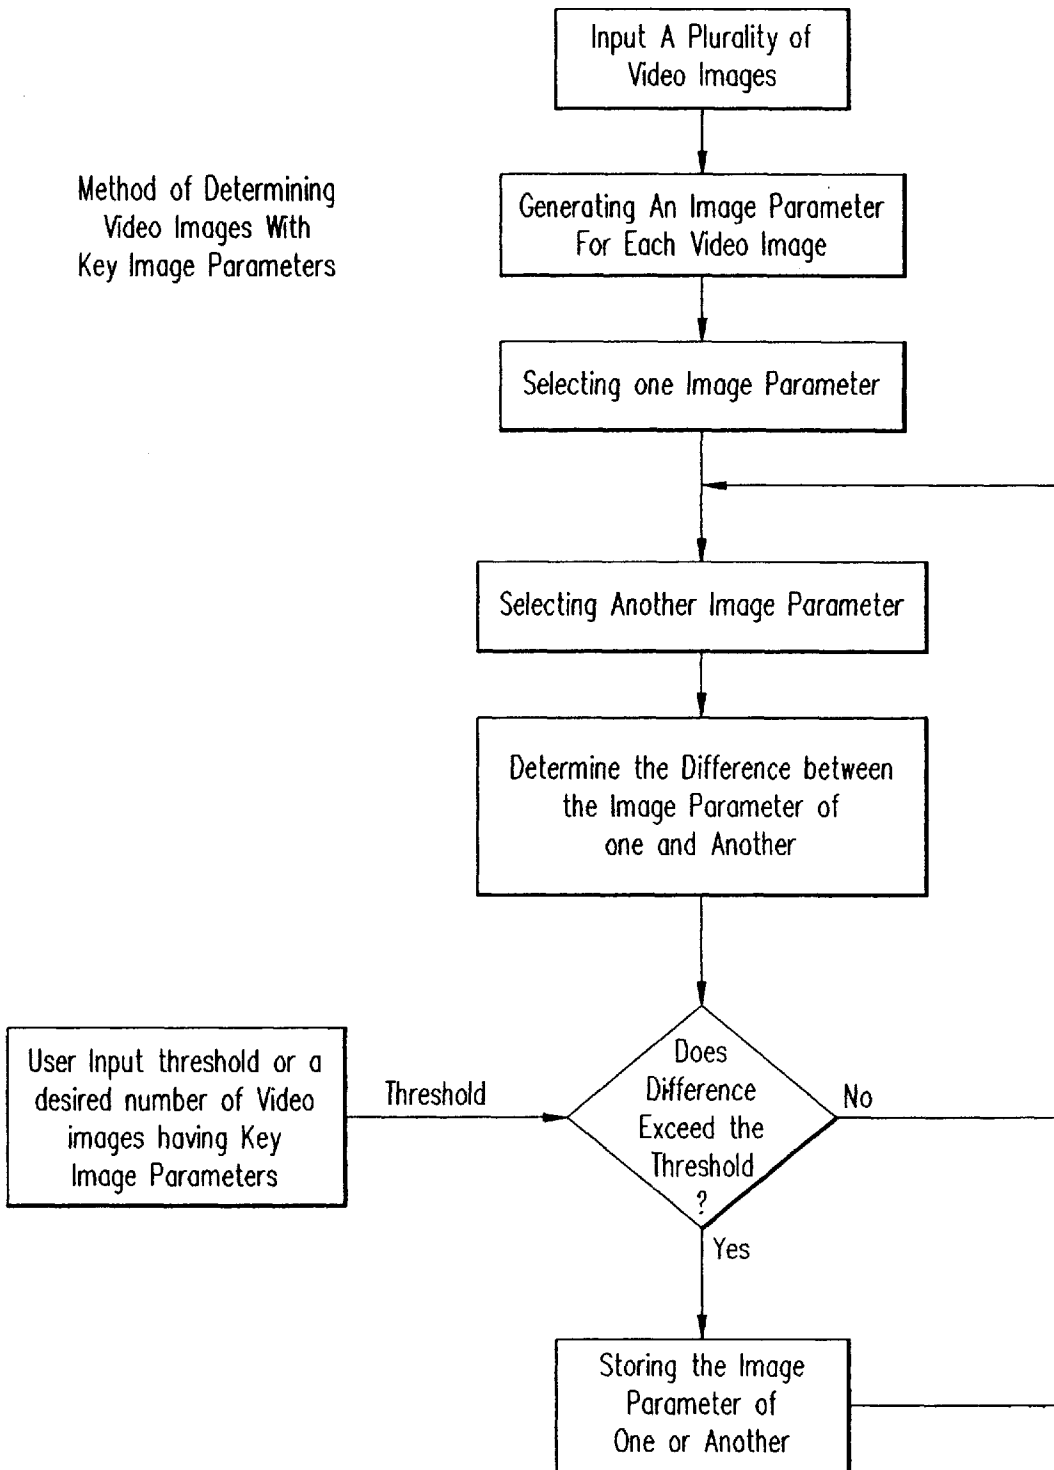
Method of Determining Video Images With Key Image Parameters

Input A Plurality of Video Images

Generating An Image Parameter For Each Video Image

Selecting one Image Parameter

Selecting Another Image Parameter

Determine the Difference between the Image Parameter of one and Another

User Input threshold or a desired number of Video images having Key Image Parameters

Threshold

Does Difference Exceed the Threshold ?

No

Yes

Storing the Image Parameter of One or Another